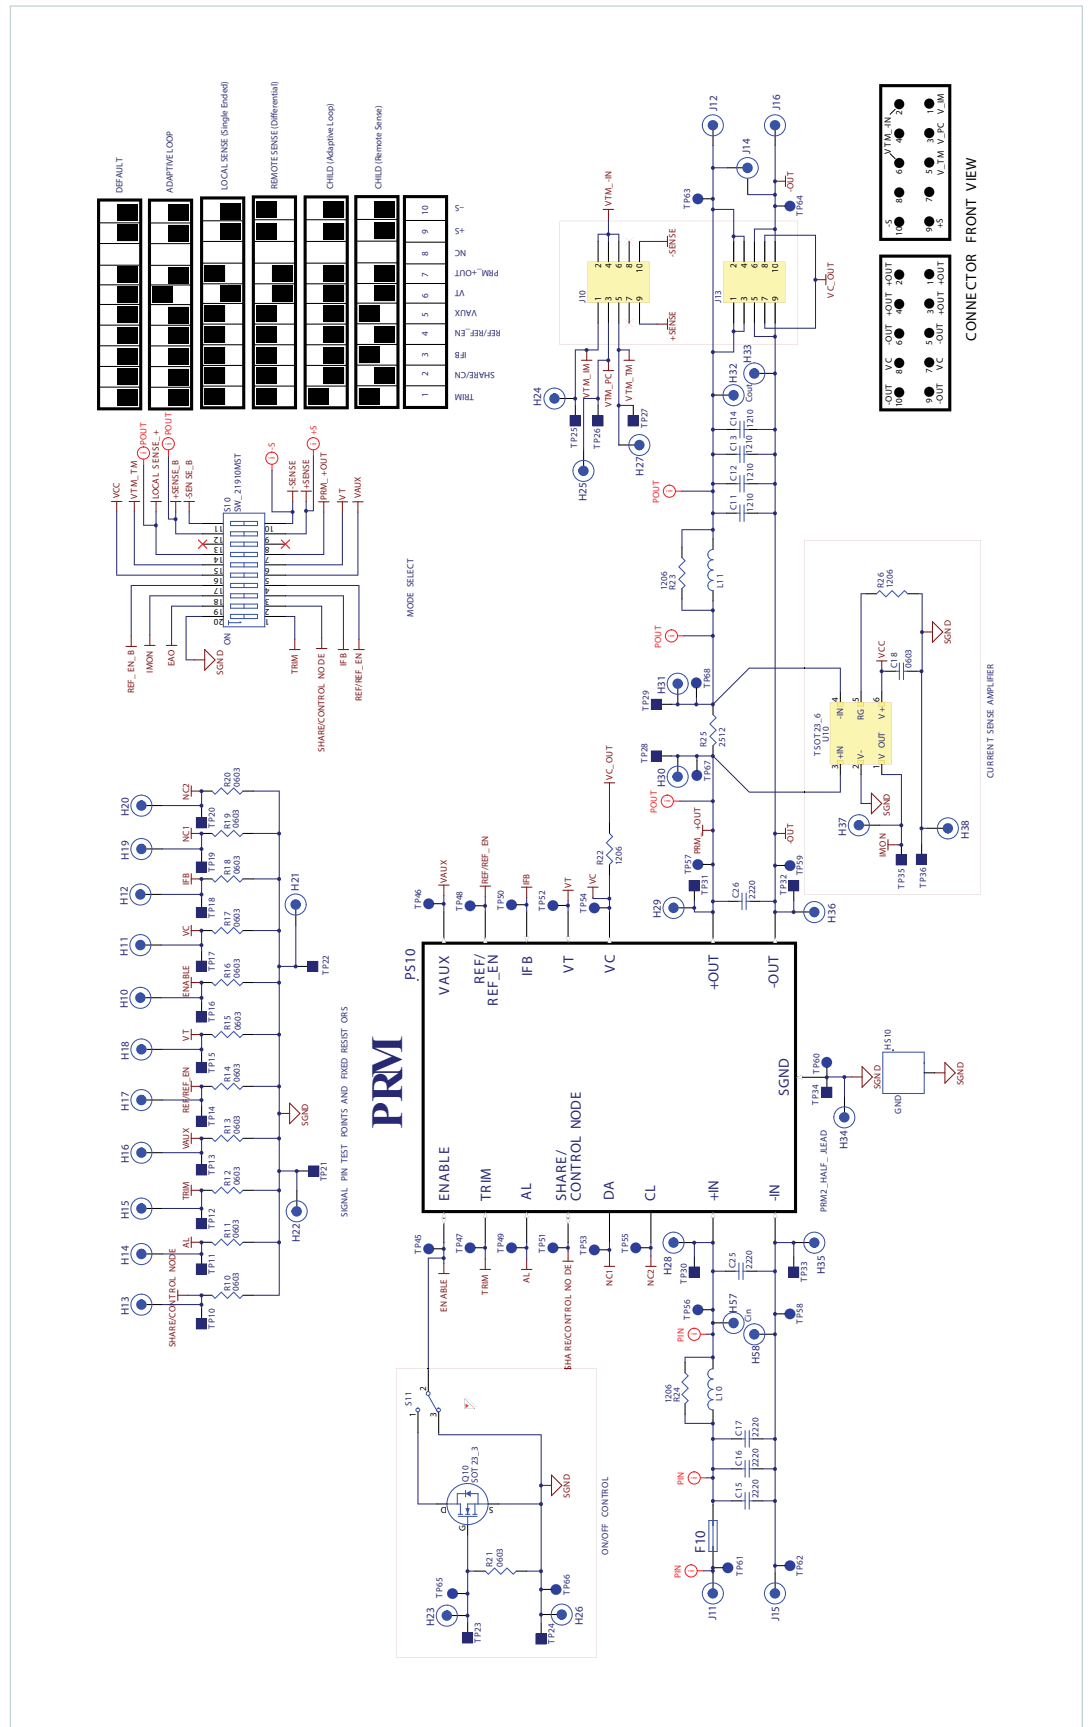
DEFAULT
ADAPTIVE LOOP
LOCAL SENSE (Single Ended)
REMOTE SENSE (Differential)
CHILD (Adaptive Loop)
CHILD (Remote Sense)

10 -S
9 +S
8 NC
7 PRM_+OUT
6 VT
5 VAUX
4 REF/REF_EN
3 IFB
2 SHARE/CN
1 TRIM

VCC
VTM_TM
LOCAL SENSE_+
+SENSE_B
-SEN SE_B
POUT
POUT
S10
SW_21910MST
-S
-SENSE
+SENSE
PRM_+OUT
+S
VT
VAUX
REF_EN_B
IMON
EAO
SGND
ON
TRIM
SHARE/CONTROL NODE
IFB
REF/REF_EN
MODE SELECT

VTM_-IN
-SENSE
+SENSE
J10
J13
VC_OUT
TP63
TP64
-OUT
J12
J14
J16
H24
TP25
TP26
VTM_IM
VTM_PC
VTM_TM
TP27
H25
H27
H32
H33
Cout
C11 1210
C12 1210
C13 1210
C14 1210
POUT
R23 1206
L11
POUT
H31
TP68
TP29
TP28
H30
TP67
R25 2512
POUT
VC_OUT
R22 1206
+OUT
PRM
TP57
TP31
C26 2220
TP32
TP59
-OUT
H29
H36

-OUT 10 +OUT 2
-OUT 9 +OUT 1
VC 8 -OUT 4
VC 7 -OUT 3
+OUT 6 +OUT 2
VC 5 +OUT 1
-S 10 VTM_IN 2
+S 9 V_IM 1
8 4
7 V_PC 3
6 VTM_IN 2
5 V_TM
CONNECTOR FRONT VIEW

R26 1206
SGND
VCC
C18 0603
TSOT23_6
U10
+IN
-IN
RG
V-
OUT
V+
SGND
H37
IMON
TP35
TP36
H38
CURRENT SENSE AMPLIFIER

H20
H19
H12
H11
H10
H18
H17
H16
H15
H14
H13
NC2
NC1
IFB
VC
ENABLE
VT
REF/REF_EN
VAUX
TRIM
AL
SHARE/CONTROL NODE
TP20
TP19
TP18
TP17
TP16
TP15
TP14
TP13
TP12
TP11
TP10
R20 0603
R19 0603
R18 0603
R17 0603
R16 0603
R15 0603
R14 0603
R13 0603
R12 0603
R11 0603
R10 0603
H21
TP22
SGND
TP21
H22
SIGNAL PIN TEST POINTS AND FIXED RESISTORS

PS10
PRM
VAUX
REF/ REF_EN
IFB
VT
VC
+OUT
-OUT
ENABLE
TRIM
AL
SHARE/ CONTROL NODE
DA
CL
+IN
-IN
SGND
TP46
TP48
TP50
TP52
TP54
VAUX
REF/REF_EN
IFB
VT
VC
TP60
TP34
H34
PRM2_HALF_JLEAD
H510
GND
SGND
SGND
TP45
TP47
TP49
TP51
TP53
TP55
ENABLE
TRIM
AL
SHARE/CONTROL NODE
NC1
NC2
H28
TP30
C25 2220
TP33
H35
TP56
PIN
H57
Cin
H58
TP58
R24 1206
L10
C15 2220
C16 2220
C17 2220
PIN
PIN
F10
J11
TP61
J15
TP62
S11
Q10
SOT23_3
SGND
R21 0603
TP65
H23
TP23
TP66
TP24
H26
ON/OFF CONTROL